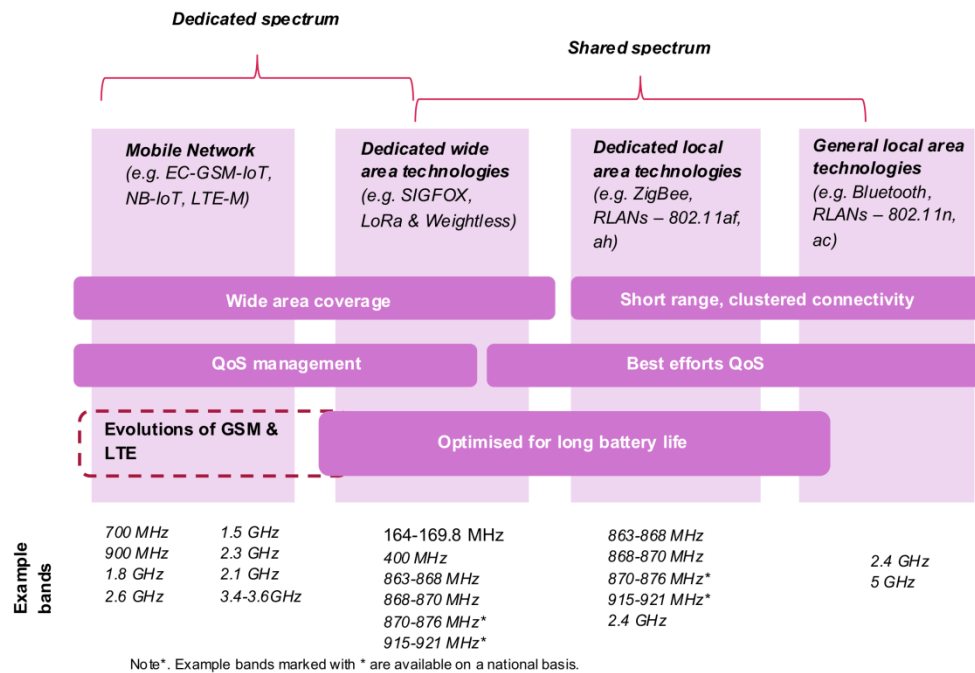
Dedicated spectrum

Shared spectrum

Mobile Network (e.g. EC-GSM-IoT, NB-IoT, LTE-M)

Dedicated wide area technologies (e.g. SIGFOX, LoRa & Weightless)

Dedicated local area technologies (e.g. ZigBee, RLANs – 802.11af, ah)

General local area technologies (e.g. Bluetooth, RLANs – 802.11n, ac)

Wide area coverage

Short range, clustered connectivity

QoS management

Best efforts QoS

Evolutions of GSM & LTE

Optimised for long battery life

Example bands

700 MHz
900 MHz
1.8 GHz
2.6 GHz

1.5 GHz
2.3 GHz
2.1 GHz
3.4-3.6GHz

164-169.8 MHz
400 MHz
863-868 MHz
868-870 MHz
870-876 MHz*
915-921 MHz*

863-868 MHz
868-870 MHz
870-876 MHz*
915-921 MHz*
2.4 GHz

2.4 GHz
5 GHz

Note*. Example bands marked with * are available on a national basis.